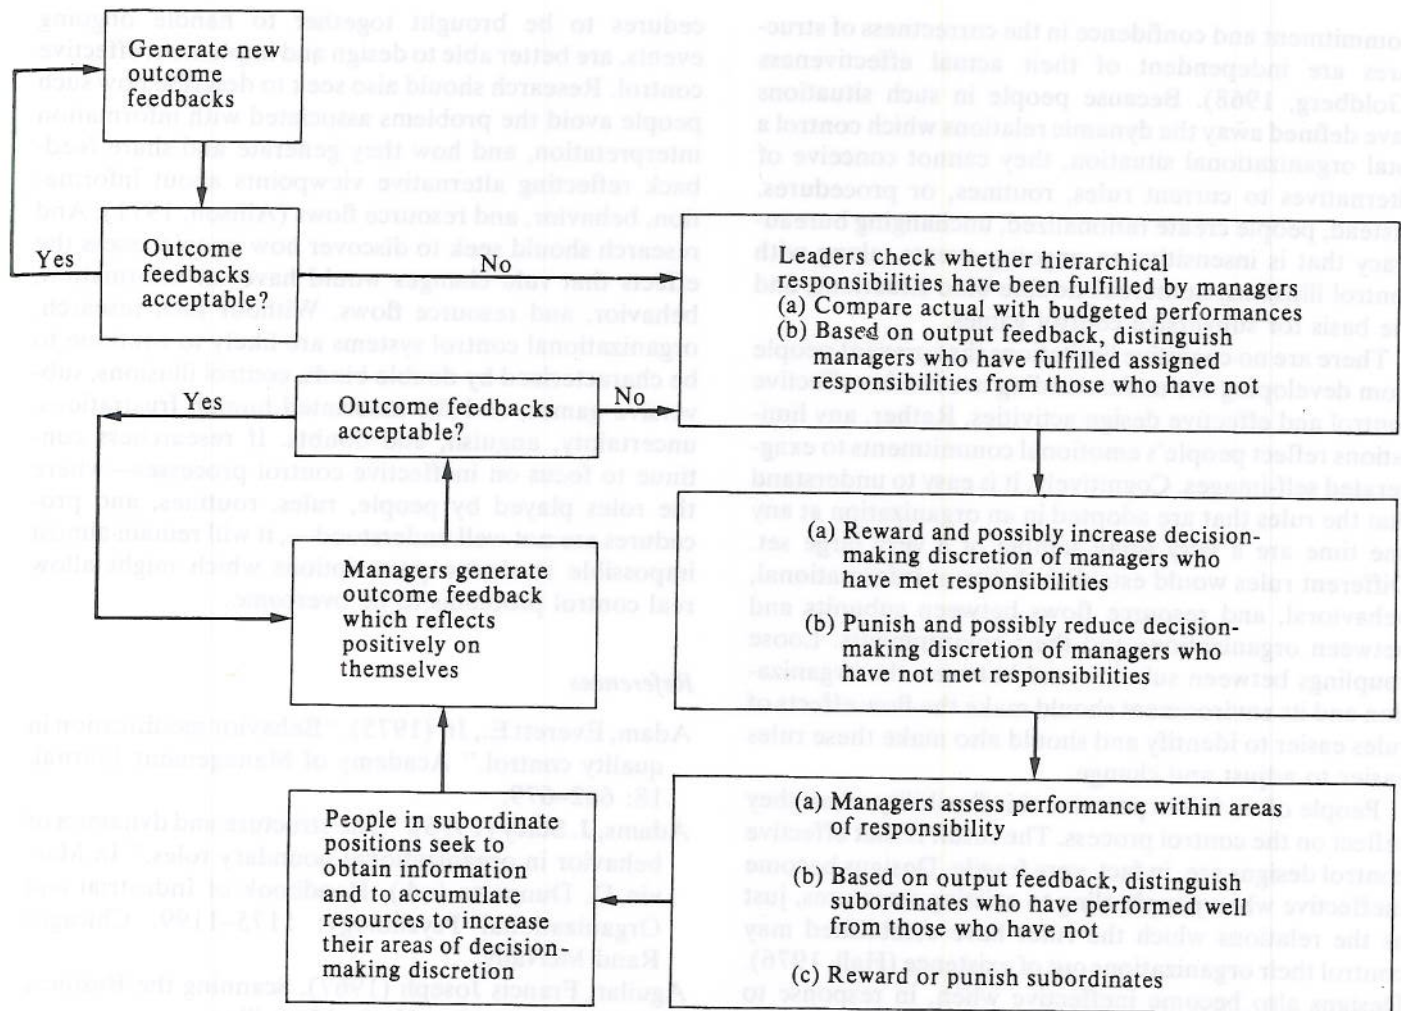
Generate new outcome feedbacks

Yes

Outcome feedbacks acceptable?

No

Leaders check whether hierarchical responsibilities have been fulfilled by managers
(a) Compare actual with budgeted performances
(b) Based on output feedback, distinguish managers who have fulfilled assigned responsibilities from those who have not

Yes

Outcome feedbacks acceptable?

No

(a) Reward and possibly increase decision-making discretion of managers who have met responsibilities
(b) Punish and possibly reduce decision-making discretion of managers who have not met responsibilities

Managers generate outcome feedback which reflects positively on themselves

People in subordinate positions seek to obtain information and to cumulate resources to increase their areas of decision-making discretion

(a) Managers assess performance within areas of responsibility
(b) Based on output feedback, distinguish subordinates who have performed well from those who have not
(c) Reward or punish subordinates